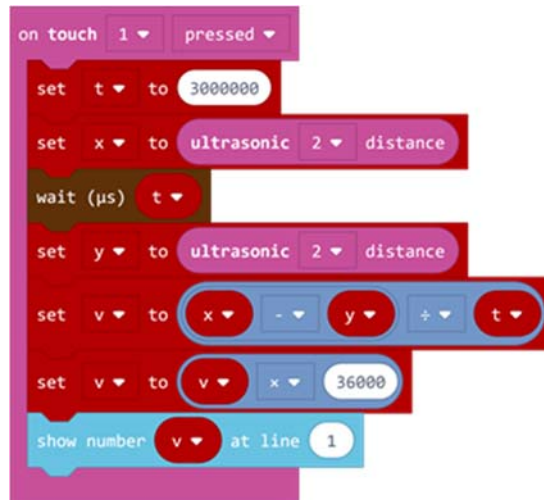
on touch 1 ▾ pressed ▾

set t ▾ to 3000000

set x ▾ to ultrasonic 2 ▾ distance

wait (µs) t ▾

set y ▾ to ultrasonic 2 ▾ distance

set v ▾ to x ▾ - ▾ y ▾ ÷ ▾ t ▾

set v ▾ to v ▾ × ▾ 36000

show number v ▾ at line 1